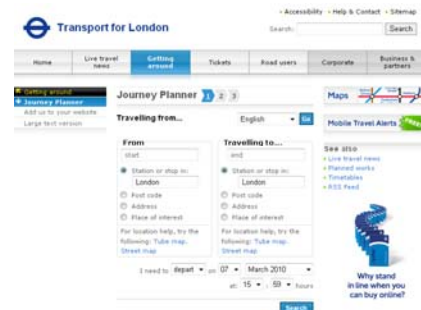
Transport for London

• Accessibility • Help & Contact • Sitemap

Search: Search

Home | Live travel news | Getting around | Tickets | Road users | Corporate | Business & partners

« Getting around
• Journey Planner
Add us to your website
Large text version

Journey Planner 1 2 3

Travelling from... English Go

From
start
Station or stop in:
London
Post code
Address
Place of interest
For location help, try the following: Tube map, Street map

Travelling to...
end
Station or stop in:
London
Post code
Address
Place of interest
For location help, try the following: Tube map, Street map

I need to depart on 07 March 2010
at: 15 : 59 hours

Search

Maps

Mobile Travel Alerts FREE

See also
• Live travel news
• Planned works
• Timetables
• RSS Feed

Why stand in line when you can buy online?